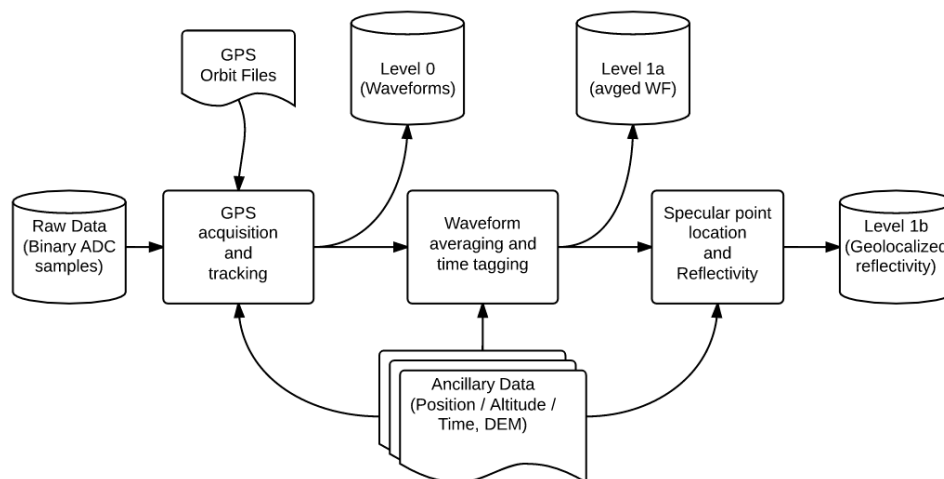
GPS Orbit Files

Level 0 (Waveforms)

Level 1a (avged WF)

Raw Data (Binary ADC samples)

GPS acquisition and tracking

Waveform averaging and time tagging

Specular point location and Reflectivity

Level 1b (Geolocalized reflectivity)

Ancillary Data (Position / Altitude / Time, DEM)